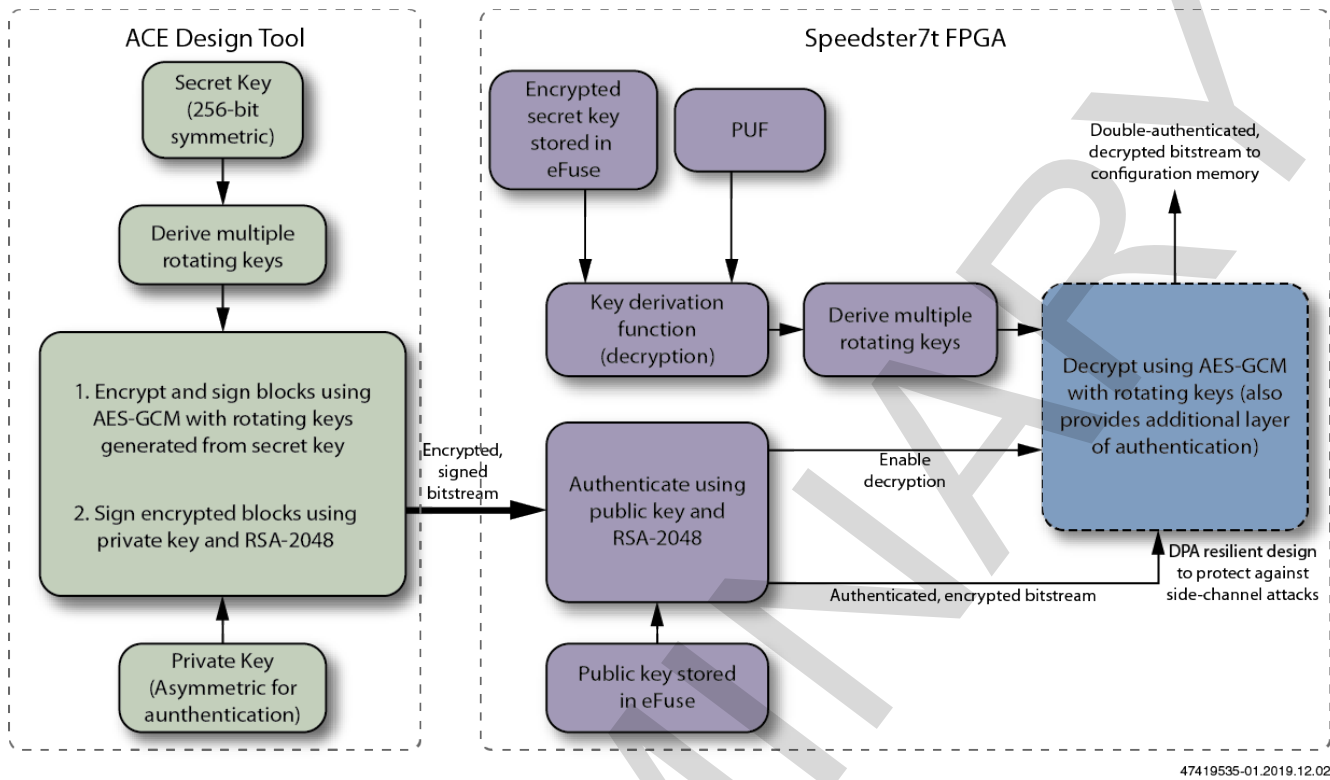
ACE Design Tool

Secret Key (256-bit symmetric)

Derive multiple rotating keys

1. Encrypt and sign blocks using AES-GCM with rotating keys generated from secret key

2. Sign encrypted blocks using private key and RSA-2048

Private Key (Asymmetric for aunthentication)

Encrypted, signed bitstream

Speedster7t FPGA

Encrypted secret key stored in eFuse

PUF

Key derivation function (decryption)

Derive multiple rotating keys

Double-authenticated, decrypted bitstream to configuration memory

Decrypt using AES-GCM with rotating keys (also provides additional layer of authentication)

Authenticate using public key and RSA-2048

Enable decryption

DPA resilient design to protect against side-channel attacks

Authenticated, encrypted bitstream

Public key stored in eFuse

PRELIMINARY

47419535-01.2019.12.02